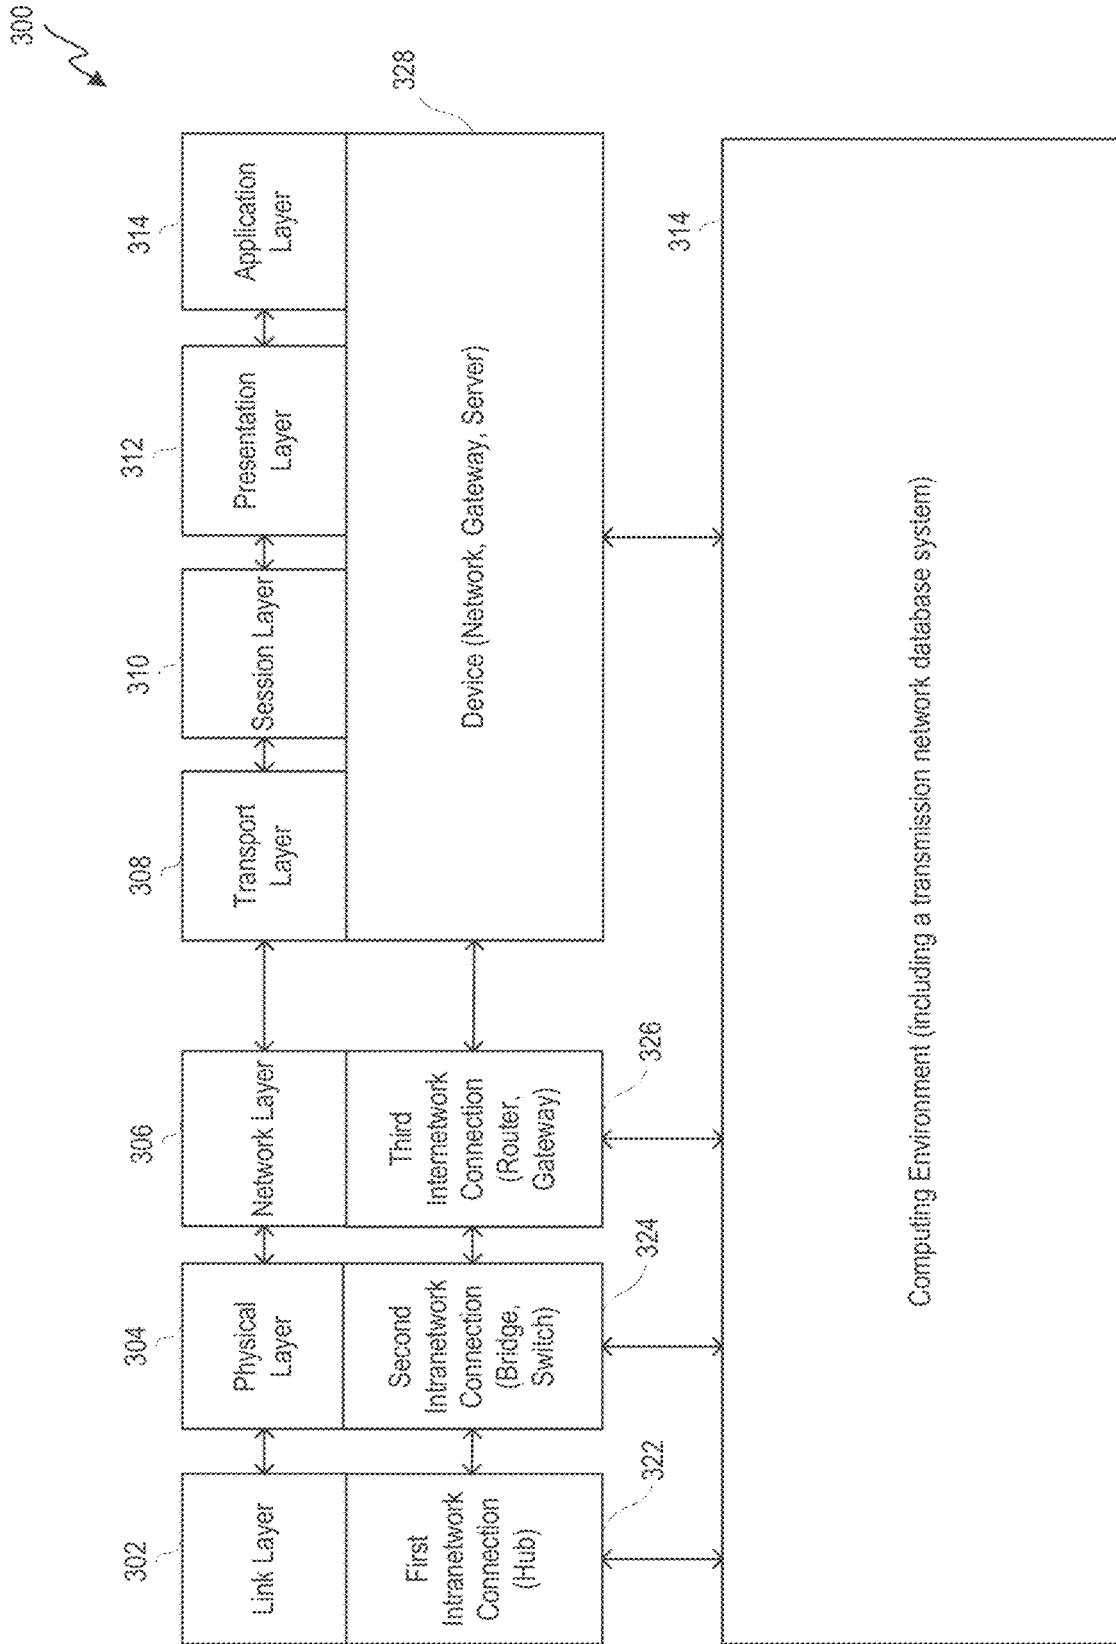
300

328

314

Application Layer

312

Presentation Layer

310

Session Layer

308

Transport Layer

Device (Network, Gateway, Server)

314

306

Network Layer

Third Internetwork Connection (Router, Gateway)

326

304

Physical Layer

Second Intranetwork Connection (Bridge, Switch)

324

302

Link Layer

First Intranetwork Connection (Hub)

322

Computing Environment (including a transmission network database system)